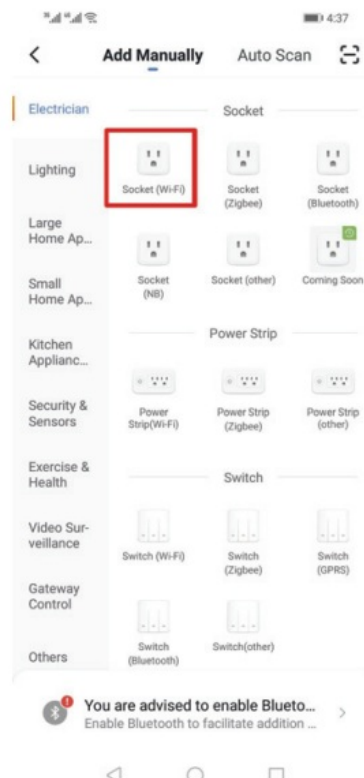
4:37

<

Add Manually

Auto Scan

Electrician

Lighting

Large Home Ap...

Small Home Ap...

Kitchen Applianc...

Security & Sensors

Exercise & Health

Video Surveillance

Gateway Control

Others

Socket

Socket (Wi-Fi)

Socket (Zigbee)

Socket (Bluetooth)

Socket (NB)

Socket (other)

Coming Soon

Power Strip

Power Strip(Wi-Fi)

Power Strip (Zigbee)

Power Strip (other)

Switch

Switch (Wi-Fi)

Switch (Zigbee)

Switch (GPRS)

Switch (Bluetooth)

Switch(other)

You are advised to enable Blueto...

Enable Bluetooth to facilitate addition ...

>